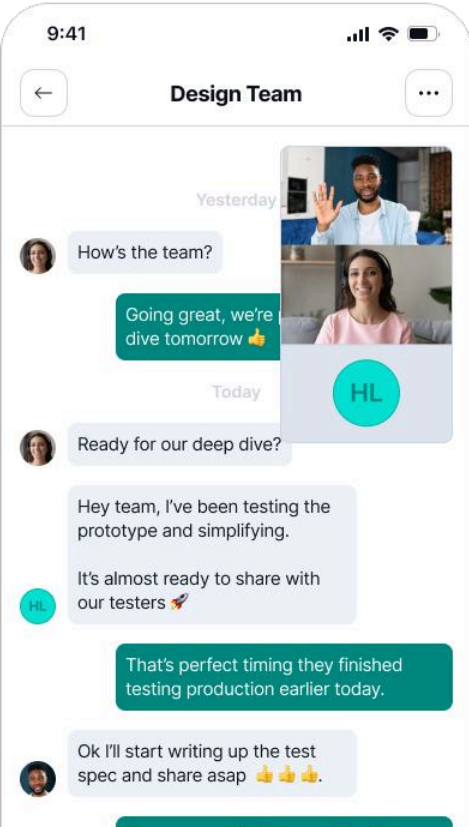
9:41

Design Team

Yesterday

How's the team?

Going great, we're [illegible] dive tomorrow 👍

HL

Today

Ready for our deep dive?

Hey team, I've been testing the prototype and simplifying.

It's almost ready to share with our testers 🚀

HL

That's perfect timing they finished testing production earlier today.

Ok I'll start writing up the test spec and share asap 👍👍👍.